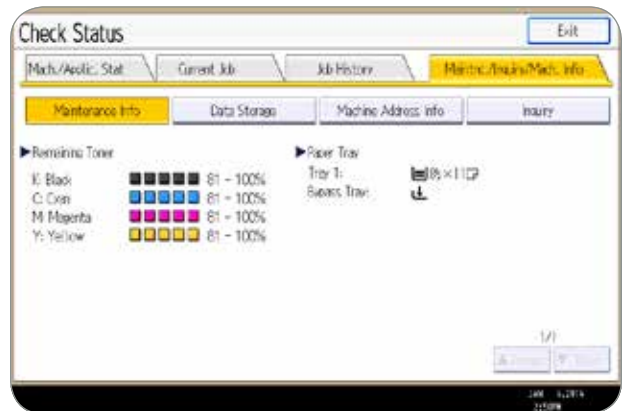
Check Status

Exit

Mach./Applic. Stat

Current Job

Job History

Maintnc./Inquiry/Mach. Info

Maintenance Info

Data Storage

Machine Address Info

Inquiry

▶Remaining Toner

K: Black 81 – 100%

C: Cyan 81 – 100%

M: Magenta 81 – 100%

Y: Yellow 81 – 100%

▶Paper Tray

Tray 1: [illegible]

Bypass Tray:

1/1

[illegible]